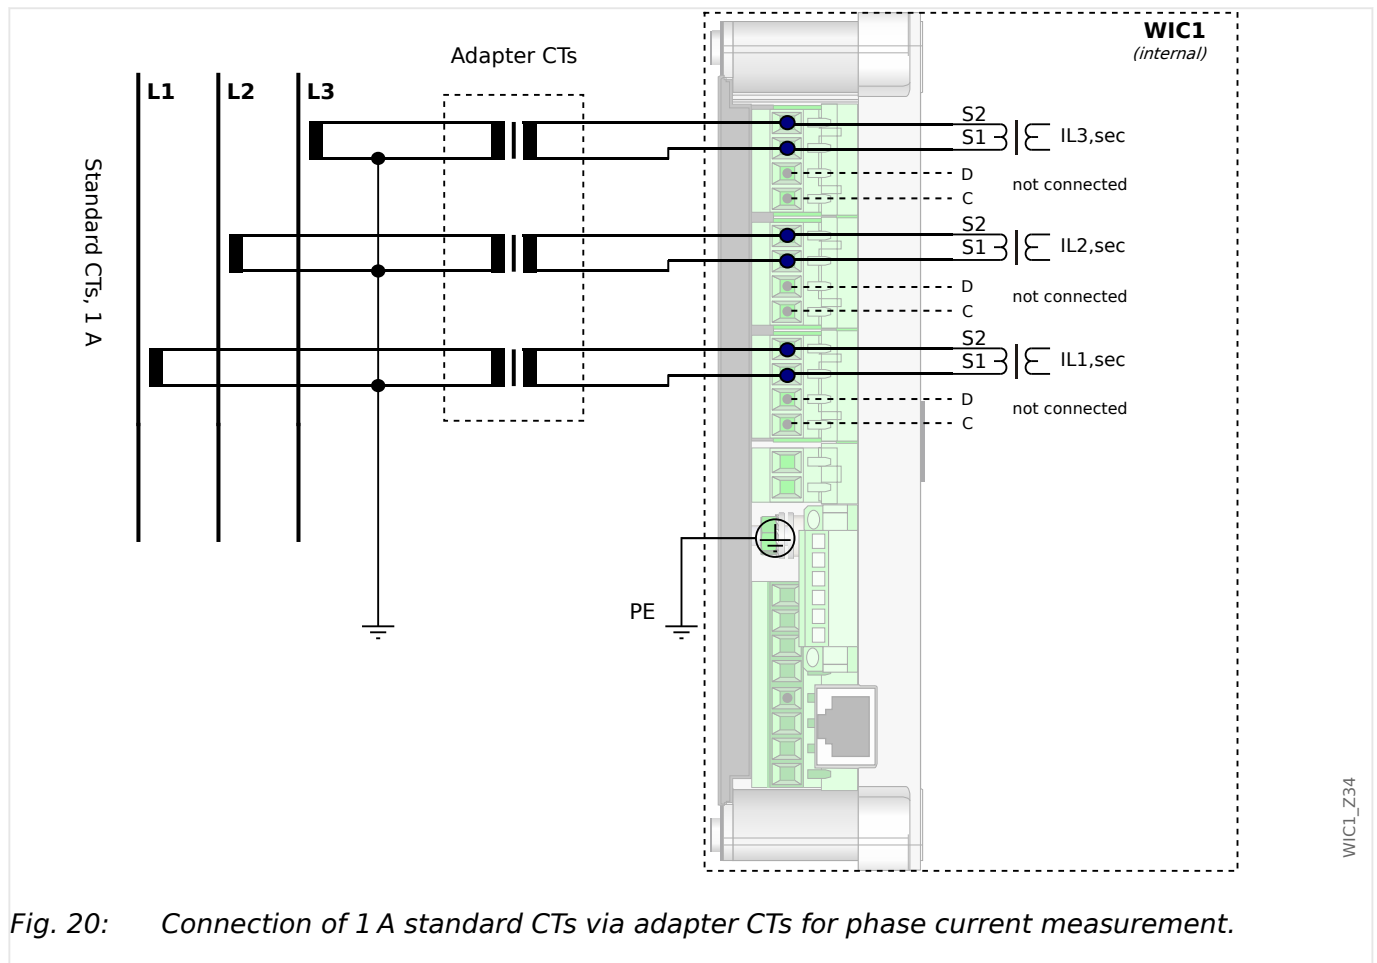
Adapter CTs

WIC1
(internal)

L1
L2
L3

Standard CTs, 1 A

S2
S1
IL3,sec
D
C
not connected
S2
S1
IL2,sec
D
C
not connected
S2
S1
IL1,sec
D
C
not connected

PE

WIC1_Z34

Fig. 20: Connection of 1 A standard CTs via adapter CTs for phase current measurement.